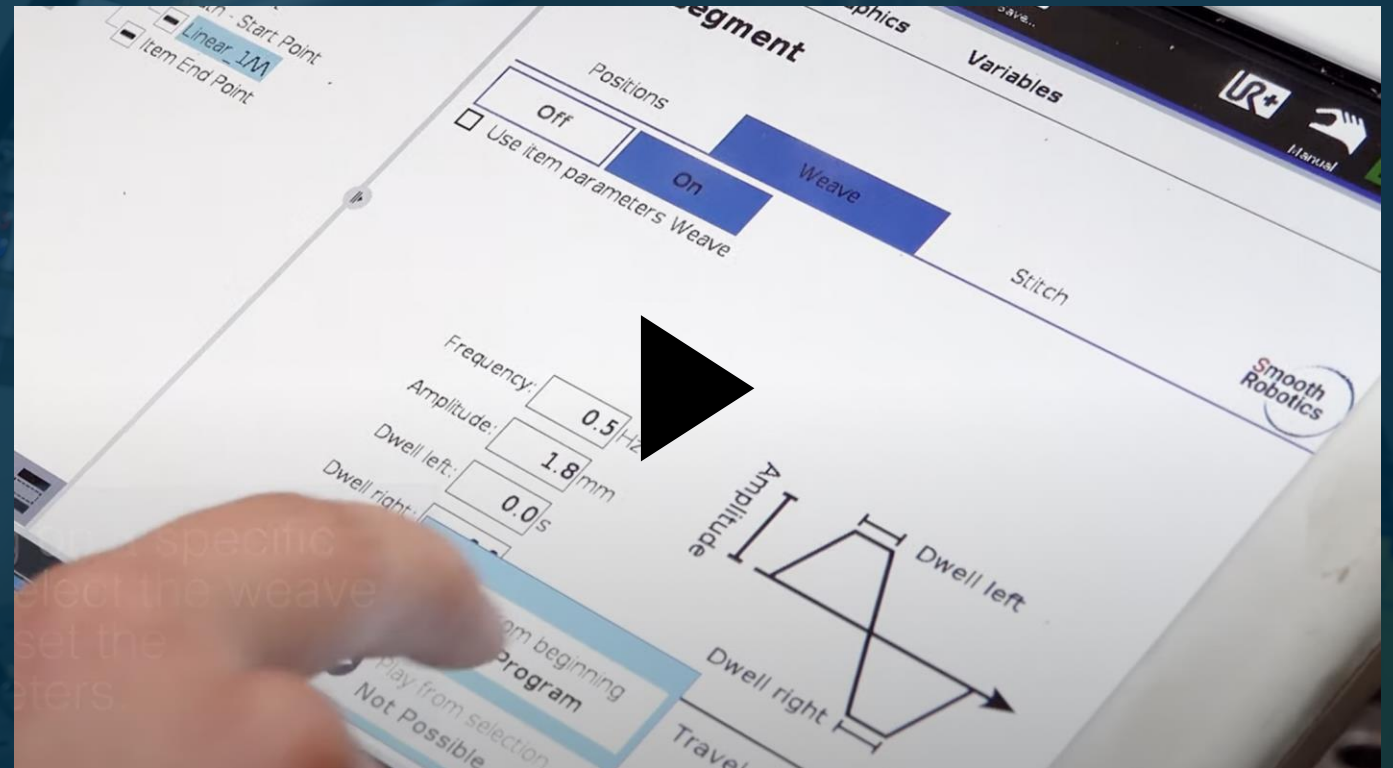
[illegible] - Start Point
Linear_1M
Item End Point

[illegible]egment
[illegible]phics
Variables
Save...
Manual

Positions
Off
On
Weave
Use item parameters Weave
Stitch

Smooth Robotics

Frequency: 0.5 Hz
Amplitude: 1.8 mm
Dwell left: 0.0 s
Dwell right: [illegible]

Amplitude
Dwell left
Dwell right
Travel

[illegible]om beginning
Program
Play from selection
Not Possible

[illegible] specific
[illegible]elect the weave
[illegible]set the
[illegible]eters.